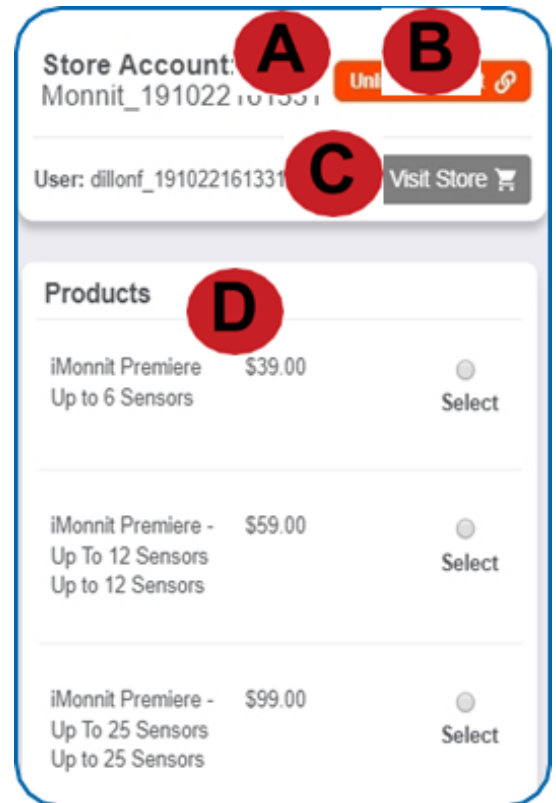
Store Account: A
Monnit_191022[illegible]

B
Unl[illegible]

User: dillonf_19102216133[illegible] C Visit Store

Products D

| iMonnit Premiere Up to 6 Sensors | $39.00 | Select |
|---|---|---|
| iMonnit Premiere - Up To 12 Sensors Up to 12 Sensors | $59.00 | Select |
| iMonnit Premiere - Up To 25 Sensors Up to 25 Sensors | $99.00 | Select |